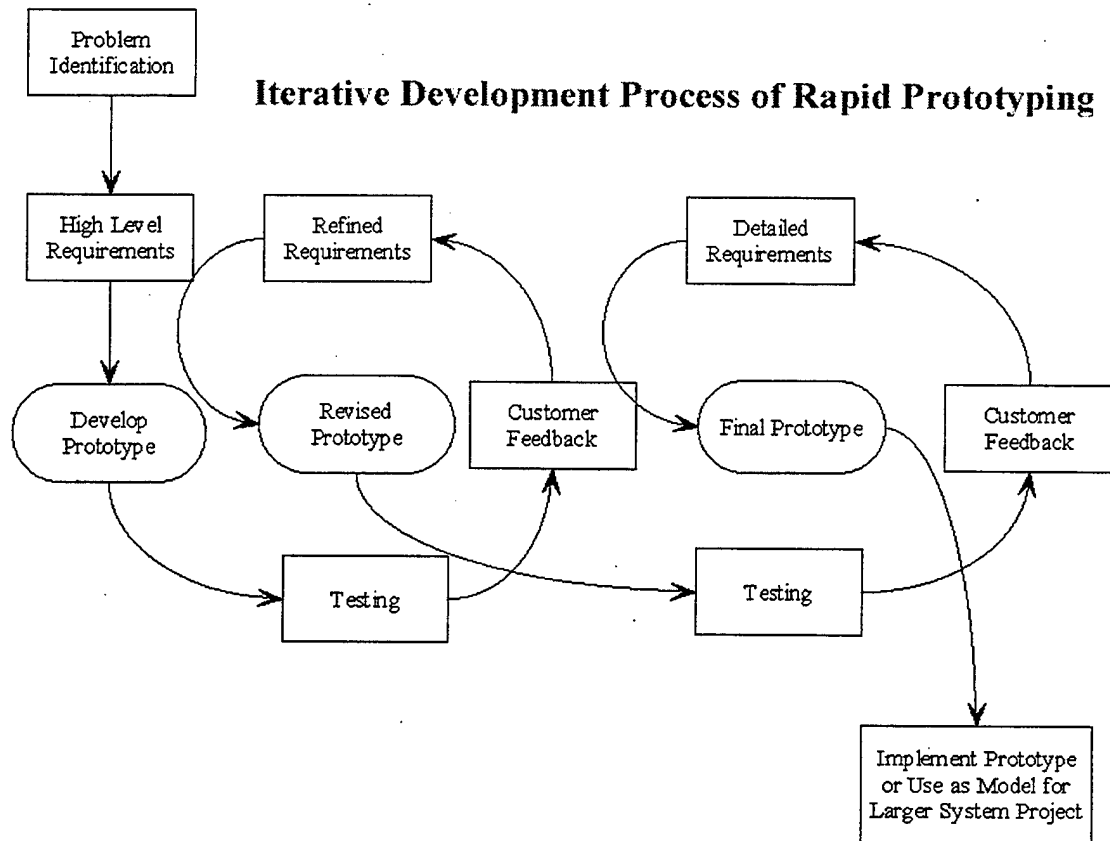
Problem Identification

Iterative Development Process of Rapid Prototyping

High Level Requirements

Refined Requirements

Detailed Requirements

Develop Prototype

Revised Prototype

Customer Feedback

Final Prototype

Customer Feedback

Testing

Testing

Implement Prototype or Use as Model for Larger System Project